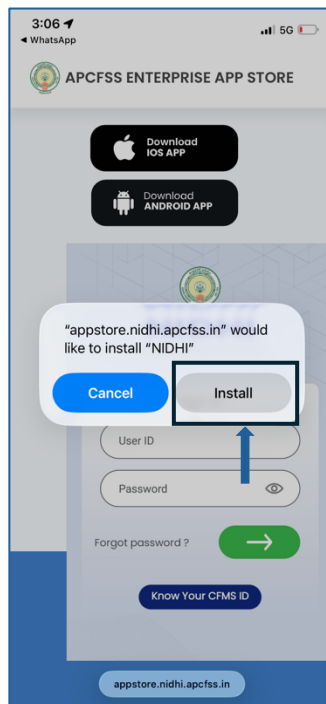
3:06
◂ WhatsApp
5G

APCFSS ENTERPRISE APP STORE

Download IOS APP

Download ANDROID APP

“appstore.nidhi.apcfss.in” would like to install “NIDHI”

Cancel

Install

User ID

Password

Forgot password ?

Know Your CFMS ID

appstore.nidhi.apcfss.in